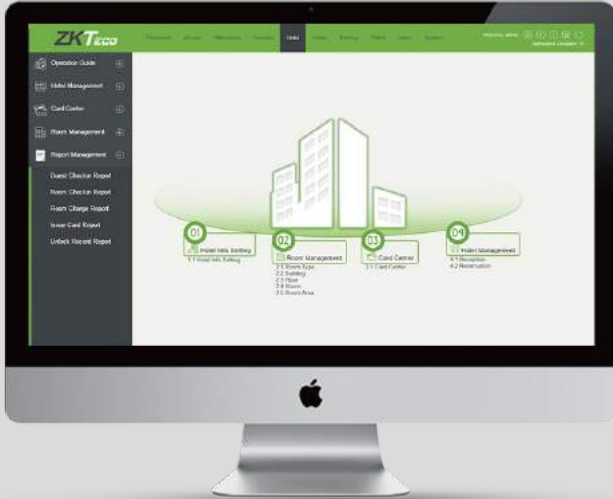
ZKTeco

Personnel Access Attendance Elevator Hotel Visitor Parking Patrol Video System

Welcome, admin
Authorized Company:

Operation Guide
Hotel Management
Card Center
Room Management
Report Management
Guest Checkin Report
Room Checkin Report
Room Change Report
Issue Card Report
Unlock Record Report

01
Hotel Info Setting
1.1 Hotel Info Setting

02
Room Management
2.1 Room Type
2.2 Building
2.3 Floor
2.4 Room
2.5 Room Area

03
Card Center
3.1 Card Center

04
Hotel Management
4.1 Reception
4.2 Reservation